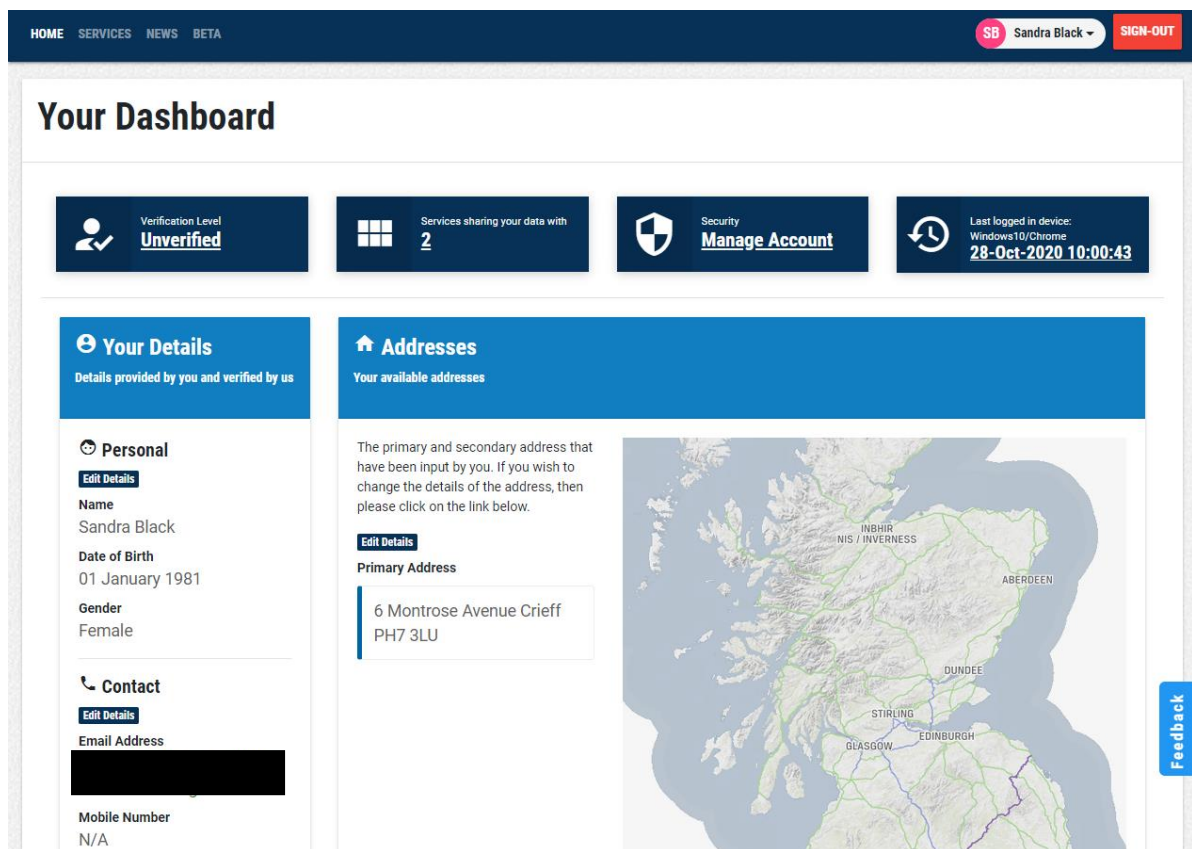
HOME SERVICES NEWS BETA

SB Sandra Black SIGN-OUT

Your Dashboard

Verification Level
Unverified

Services sharing your data with
2

Security
Manage Account

Last logged in device:
Windows10/Chrome
28-Oct-2020 10:00:43

Your Details
Details provided by you and verified by us

Personal
Edit Details
Name
Sandra Black
Date of Birth
01 January 1981
Gender
Female

Contact
Edit Details
Email Address
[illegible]
Mobile Number
N/A

Addresses
Your available addresses

The primary and secondary address that have been input by you. If you wish to change the details of the address, then please click on the link below.

Edit Details
Primary Address
6 Montrose Avenue Crieff
PH7 3LU

INBHIR NIS / INVERNESS
ABERDEEN
DUNDEE
STIRLING
GLASGOW
EDINBURGH

Feedback